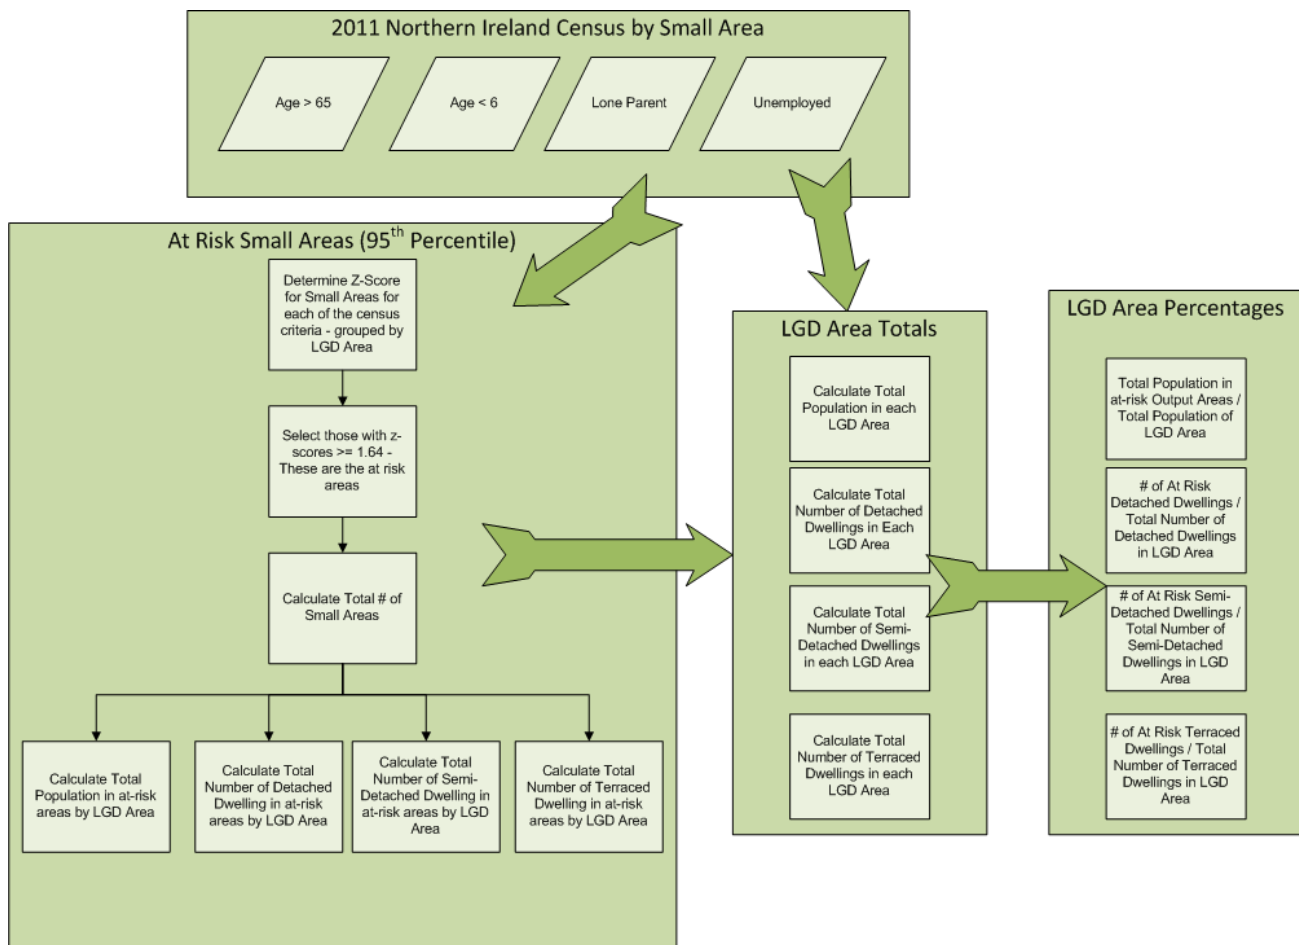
2011 Northern Ireland Census by Small Area

Age > 65

Age < 6

Lone Parent

Unemployed

At Risk Small Areas (95$^{th}$ Percentile)

Determine Z-Score for Small Areas for each of the census criteria - grouped by LGD Area

Select those with z-scores >= 1.64 - These are the at risk areas

Calculate Total # of Small Areas

Calculate Total Population in at-risk areas by LGD Area

Calculate Total Number of Detached Dwelling in at-risk areas by LGD Area

Calculate Total Number of Semi-Detached Dwelling in at-risk areas by LGD Area

Calculate Total Number of Terraced Dwelling in at-risk areas by LGD Area

LGD Area Totals

Calculate Total Population in each LGD Area

Calculate Total Number of Detached Dwellings in Each LGD Area

Calculate Total Number of Semi-Detached Dwellings in each LGD Area

Calculate Total Number of Terraced Dwellings in each LGD Area

LGD Area Percentages

Total Population in at-risk Output Areas / Total Population of LGD Area

# of At Risk Detached Dwellings / Total Number of Detached Dwellings in LGD Area

# of At Risk Semi-Detached Dwellings / Total Number of Semi-Detached Dwellings in LGD Area

# of At Risk Terraced Dwellings / Total Number of Terraced Dwellings in LGD Area